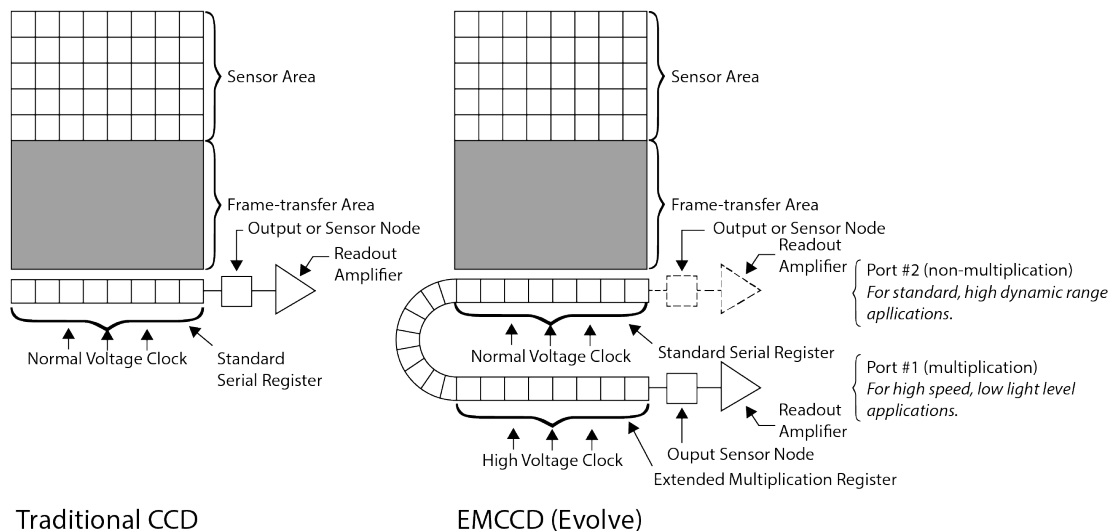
Sensor Area

Frame-transfer Area

Output or Sensor Node

Readout Amplifier

Normal Voltage Clock

Standard Serial Register

Traditional CCD

Sensor Area

Frame-transfer Area

Output or Sensor Node

Readout Amplifier

Port #2 (non-multiplication)
*For standard, high dynamic range apllications.*

Normal Voltage Clock

Standard Serial Register

Port #1 (multiplication)
*For high speed, low light level applications.*

Readout Amplifier

High Voltage Clock

Ouput Sensor Node

Extended Multiplication Register

EMCCD (Evolve)